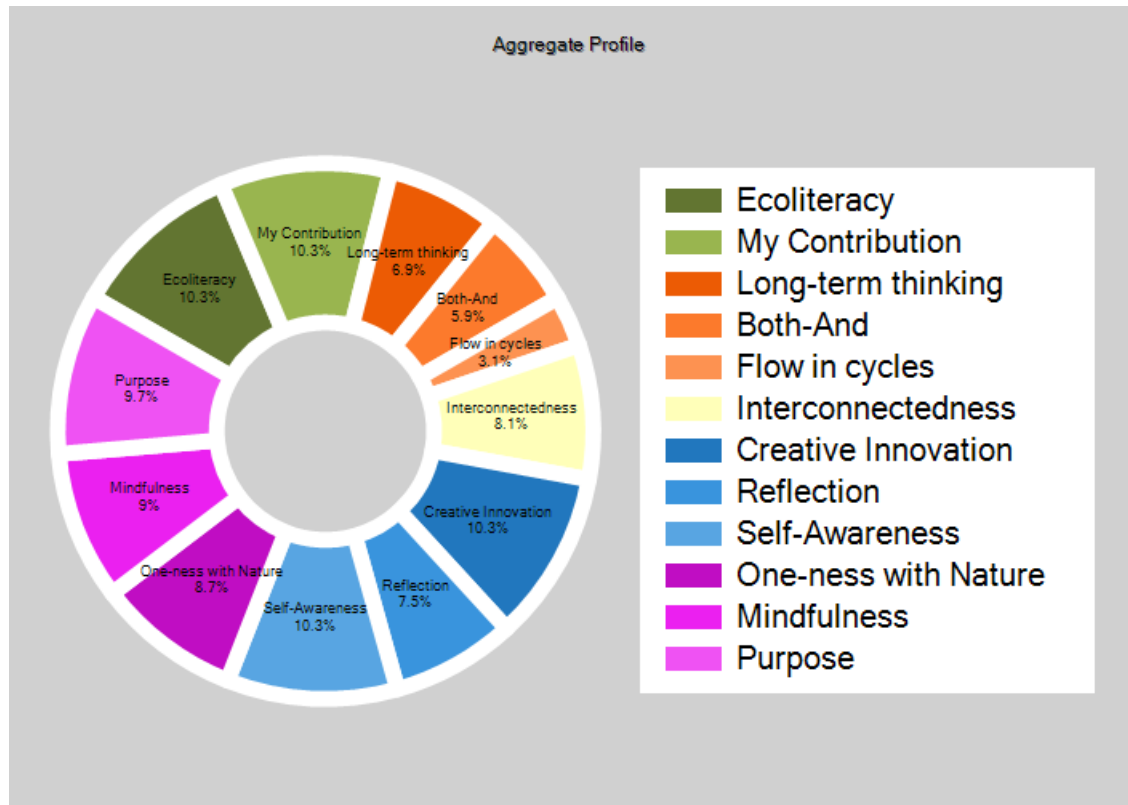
Aggregate Profile

My Contribution
10.3%

Long-term thinking
6.9%

Both-And
5.9%

Flow in cycles
3.1%

Interconnectedness
8.1%

Creative Innovation
10.3%

Reflection
7.5%

Self-Awareness
10.3%

One-ness with Nature
8.7%

Mindfulness
9%

Purpose
9.7%

Ecoliteracy
10.3%

Ecoliteracy
My Contribution
Long-term thinking
Both-And
Flow in cycles
Interconnectedness
Creative Innovation
Reflection
Self-Awareness
One-ness with Nature
Mindfulness
Purpose